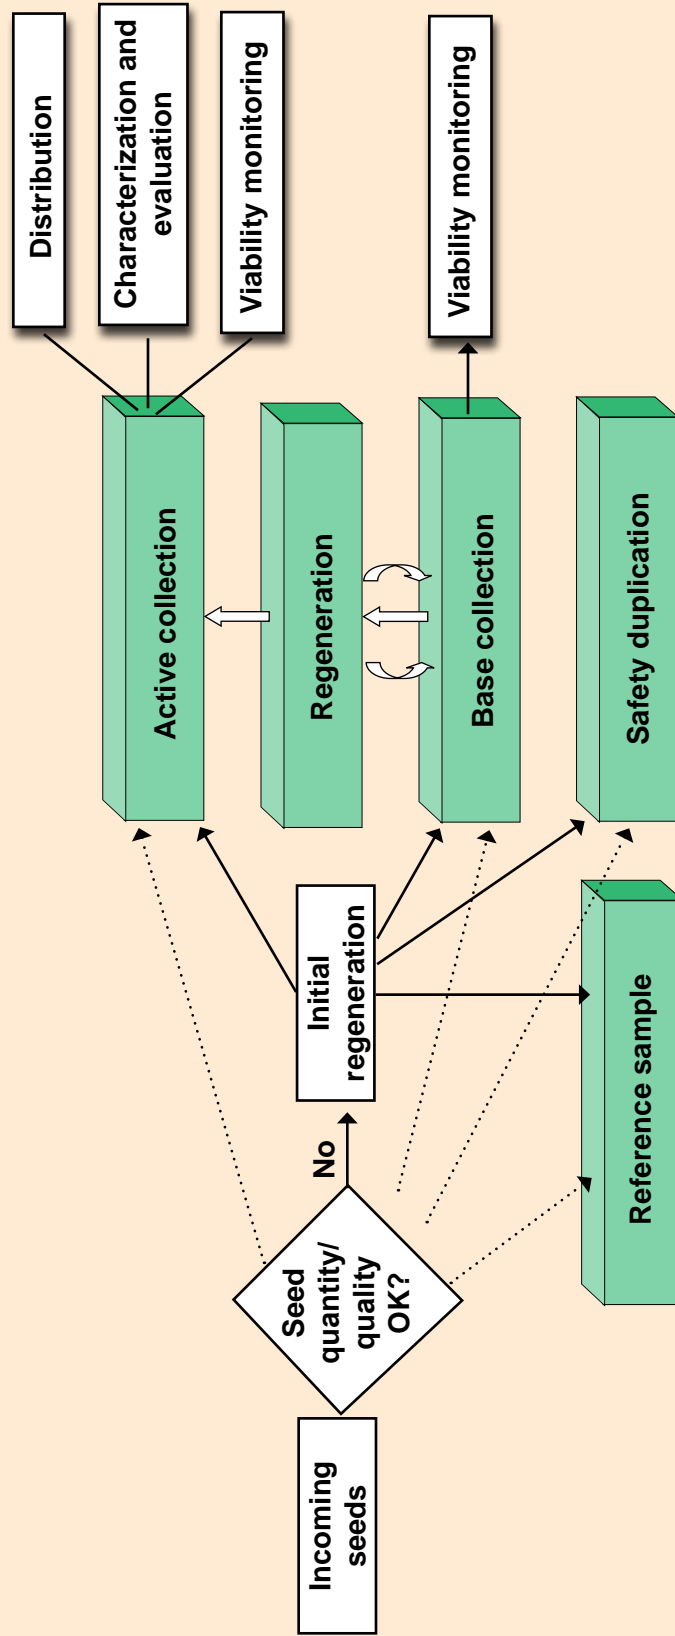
Distribution

Characterization and evaluation

Viability monitoring

Viability monitoring

Active collection

Regeneration

Base collection

Safety duplication

Initial regeneration

Reference sample

No

Seed quantity/ quality OK?

Incoming seeds